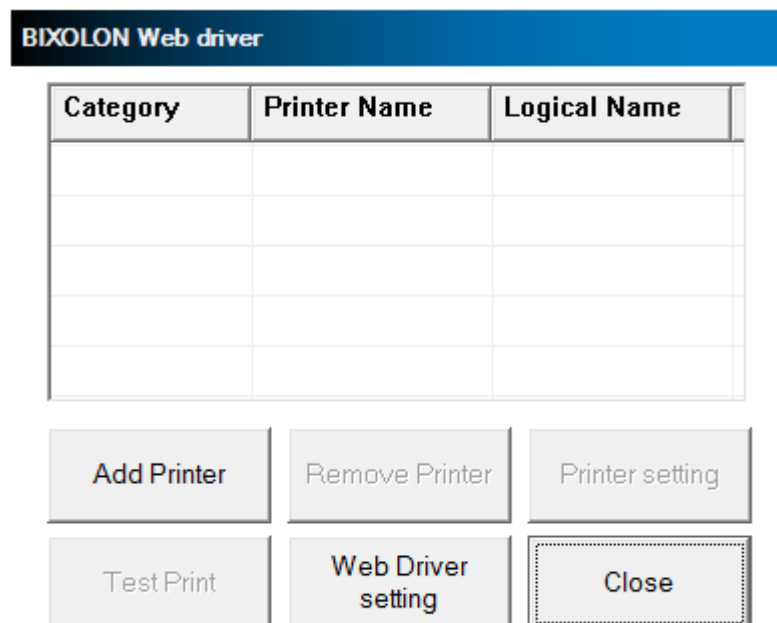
BIXOLON Web driver

| Category | Printer Name | Logical Name |
|---|---|---|
| | | |
| | | |
| | | |
| | | |
| | | |

Add Printer

Remove Printer

Printer setting

Test Print

Web Driver setting

Close